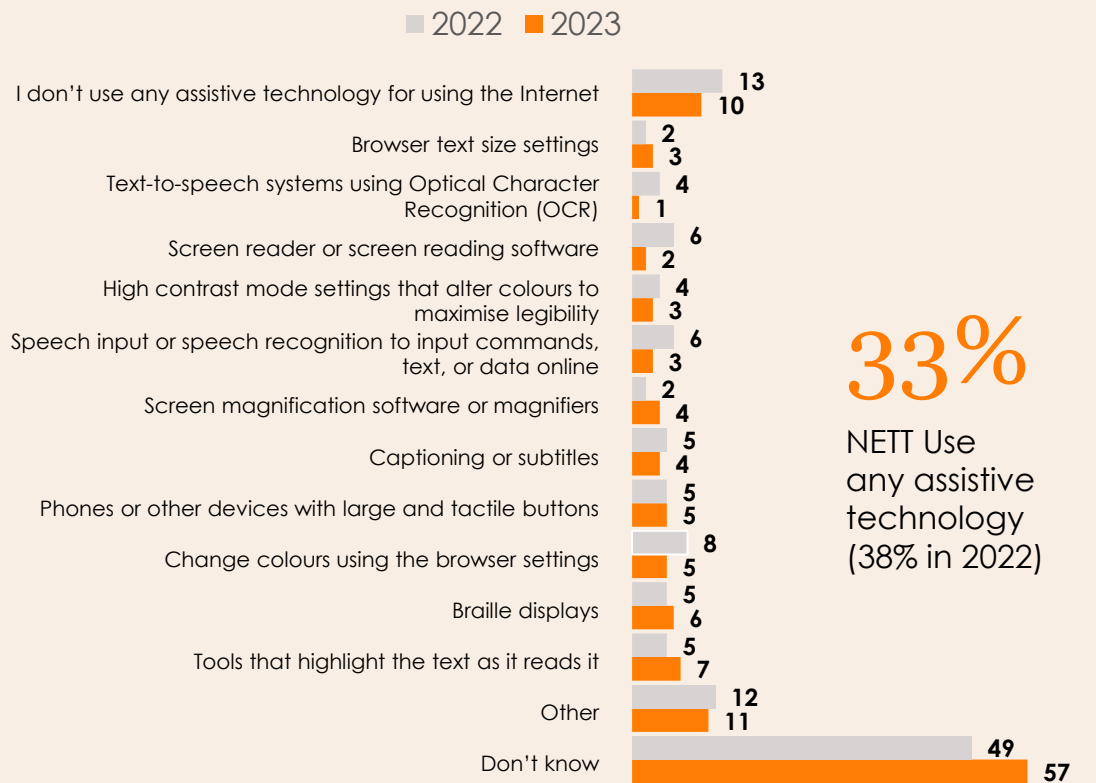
2022 2023

I don't use any assistive technology for using the Internet 13 10

Browser text size settings 2 3

Text-to-speech systems using Optical Character Recognition (OCR) 4 1

Screen reader or screen reading software 6 2

High contrast mode settings that alter colours to maximise legibility 4 3

Speech input or speech recognition to input commands, text, or data online 6 3

Screen magnification software or magnifiers 2 4

Captioning or subtitles 5 4

Phones or other devices with large and tactile buttons 5 5

Change colours using the browser settings 8 5

Braille displays 5 6

Tools that highlight the text as it reads it 5 7

Other 12 11

Don't know 49 57

33%

NETT Use any assistive technology (38% in 2022)